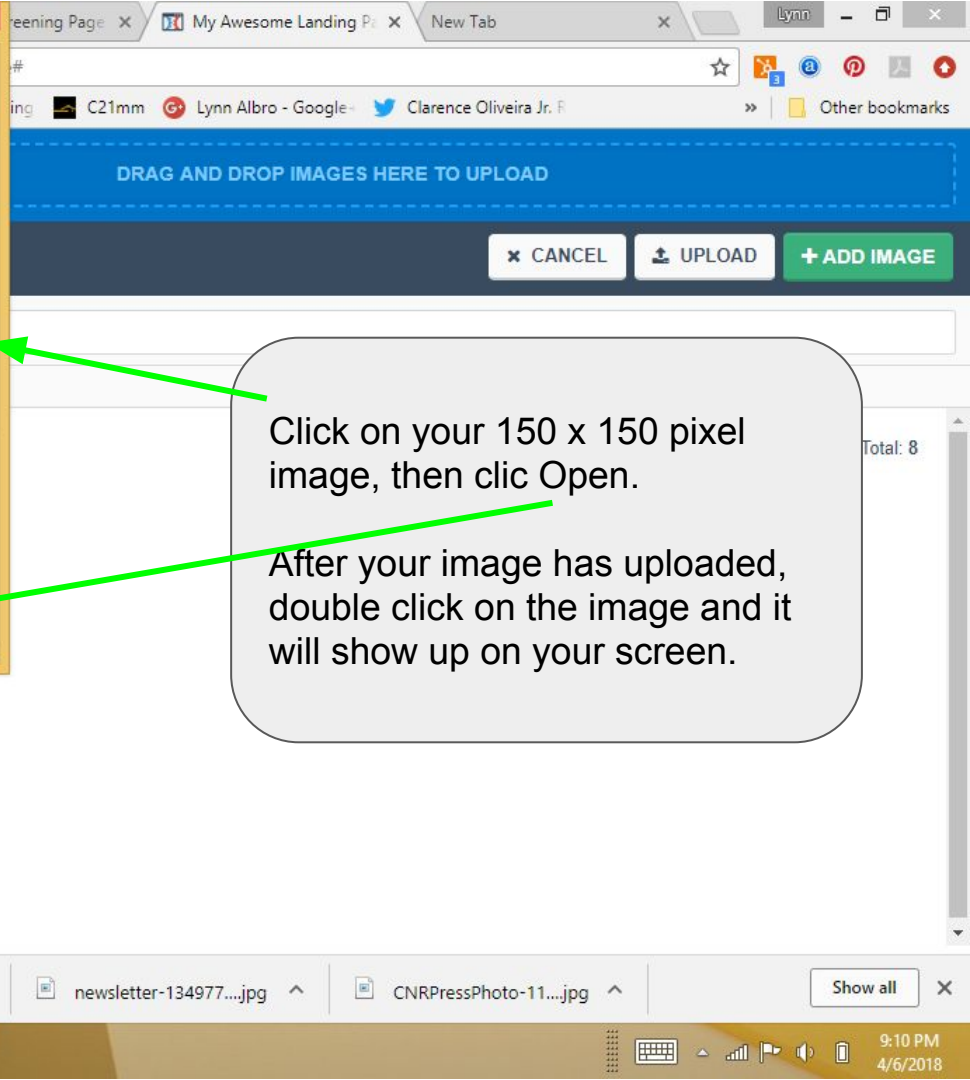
reening Page ×
My Awesome Landing Pa ×
New Tab ×
Lynn
#
ing C21mm Lynn Albro - Google+ Clarence Oliveira Jr. R
» Other bookmarks
DRAG AND DROP IMAGES HERE TO UPLOAD
× CANCEL
UPLOAD
+ ADD IMAGE

Click on your 150 x 150 pixel image, then clic Open.

After your image has uploaded, double click on the image and it will show up on your screen.

Total: 8

newsletter-134977....jpg
CNRPressPhoto-11....jpg
Show all
×
9:10 PM
4/6/2018